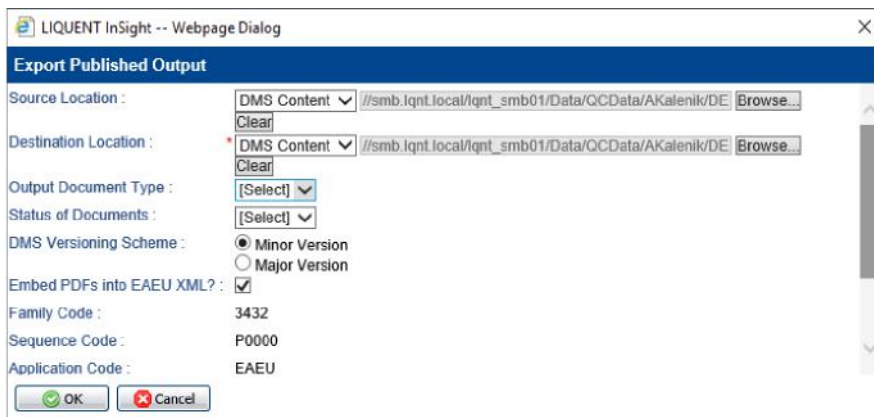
LIQUENT InSight -- Webpage Dialog

Export Published Output

Source Location : DMS Content //smb.lqnt.local/lqnt_smb01/Data/QCData/AKalenik/DE Browse... Clear

Destination Location : * DMS Content //smb.lqnt.local/lqnt_smb01/Data/QCData/AKalenik/DE Browse... Clear

Output Document Type : [Select]

Status of Documents : [Select]

DMS Versioning Scheme : Minor Version Major Version

Embed PDFs into EAEU XML? :

Family Code : 3432

Sequence Code : P0000

Application Code : EAEU

OK Cancel